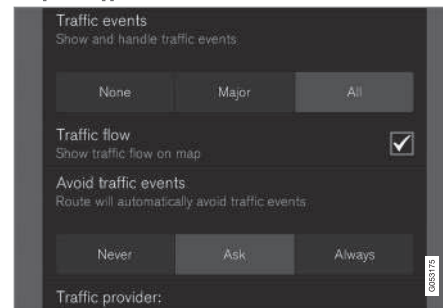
Traffic events
Show and handle traffic events

None | Major | All

Traffic flow
Show traffic flow on map

Avoid traffic events
Route will automatically avoid traffic events

Never | Ask | Always

Traffic provider:

G053175